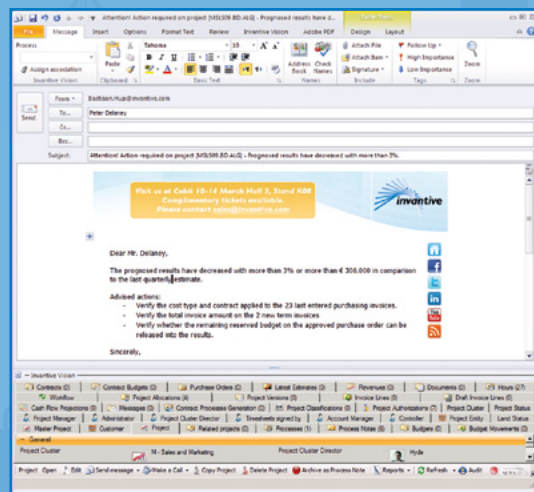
Attention! Action required on project [MSL509.BD.ALG] - Prognosed results have d...

File Message Insert Options Format Text Review Invantive Vision Adobe PDF Design Layout

Process

Assign association

Invantive Vision

Paste

Clipboard

Tahoma 10 A A

B I U

Basic Text

Address Book Check Names

Names

Attach File

Attach Item

Signature

Include

Follow Up

High Importance

Low Importance

Tags

Zoom

Zoom

From

Bodibson.Hup@invantive.com

Send

To...

Peter Delaney

Cc...

Bcc...

Subject:

Attention! Action required on project [MSL509.BD.ALG] - Prognosed results have decreased with more than 3%.

Visit us at Cebit 10-14 March Hall 3, Stand K08
Complimentary tickets available.
Please contact sales@invantive.com

invantive

Dear Mr. Delaney,

The prognosed results have decreased with more than 3% or more than € 300.000 in comparison to the last quarterly estimate.

Advised actions:
- Verify the cost type and contract applied to the 23 last entered purchasing invoices.
- Verify the total invoice amount on the 2 new term invoices
- Verify whether the remaining reserved budget on the approved purchase order can be released into the results.

Sincerely,

Invantive Vision

Contracts (0) Contract Budgets (2) Purchase Orders (0) Latest Estimates (3) Revenues (0) Documents (0) Hours (27)

Workflow Project Allocations (4) Project Versions (9) Invoice Lines (0) Draft Invoice Lines (0)

Cash Flow Projections (0) Messages (0) Contract Processes Generation (2) Project Classifications (0) Project Authorizations (7) Project Cluster Project Status

Project Manager Administrator Project Cluster Director Timesheets signed by Account Manager Controller Project Entity Land Status

Master Project Customer Project Related projects (0) Processes (1) Process Notes (5) Budgets (0) Budget Movements (0)

General

Project Cluster

M - Sales and Marketing

Project Cluster Director

Hyde

Project Open Edit Send message Make a Call Copy Project Delete Project Archive as Process Note Reports Refresh Audit